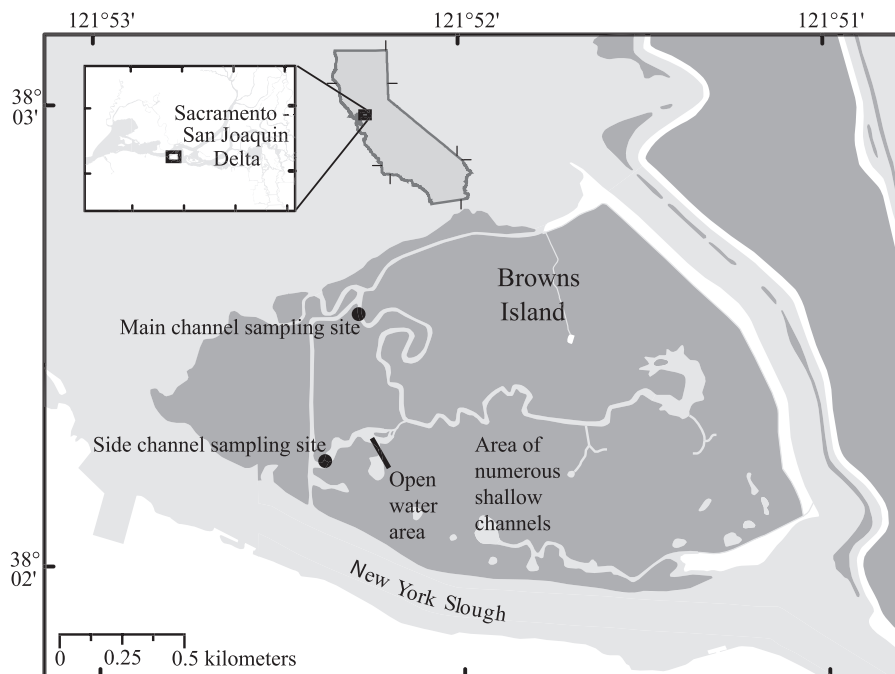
121°53'

121°52'

121°51'

38° 03'

Sacramento - San Joaquin Delta

Browns Island

Main channel sampling site

Side channel sampling site

Open water area

Area of numerous shallow channels

38° 02'

New York Slough

0 0.25 0.5 kilometers